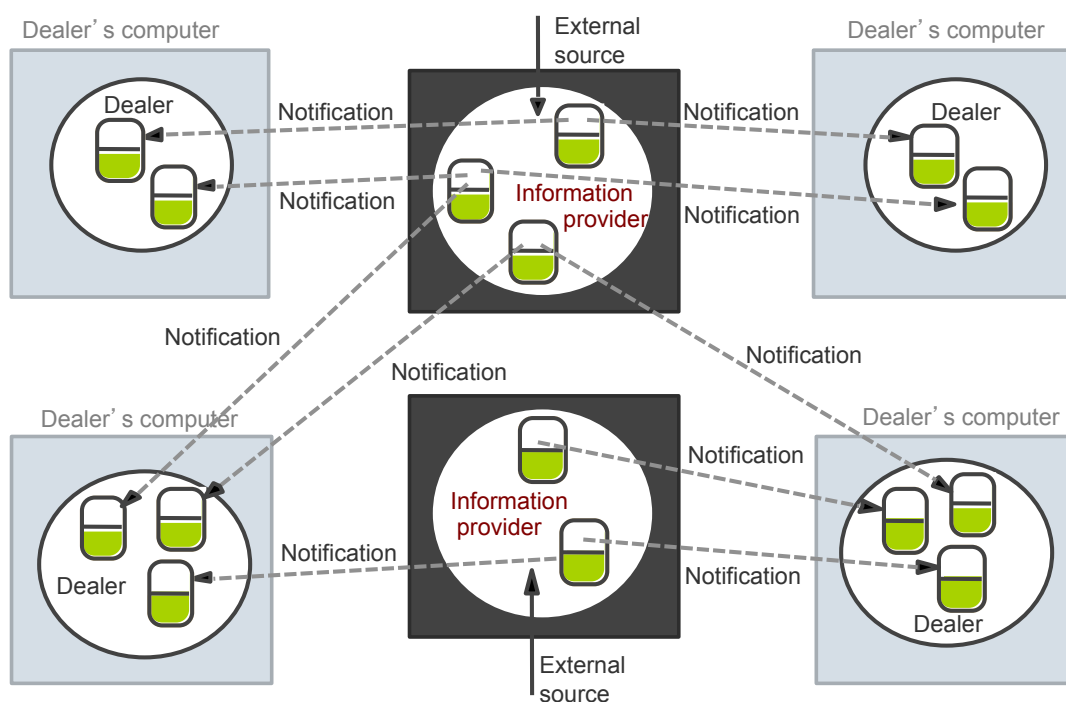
Dealer's computer

External source

Dealer's computer

Dealer

Notification

Notification

Dealer

Notification

Information provider

Notification

Notification

Notification

Notification

Dealer's computer

Dealer's computer

Notification

Information provider

Notification

Dealer

Notification

Dealer

External source